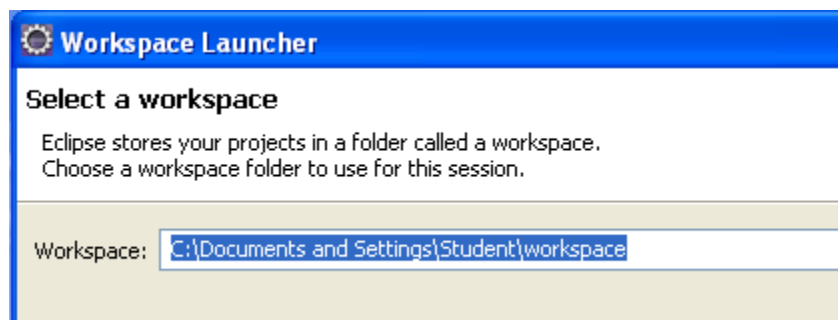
Workspace Launcher

Select a workspace

Eclipse stores your projects in a folder called a workspace.
Choose a workspace folder to use for this session.

Workspace: C:\Documents and Settings\Student\workspace